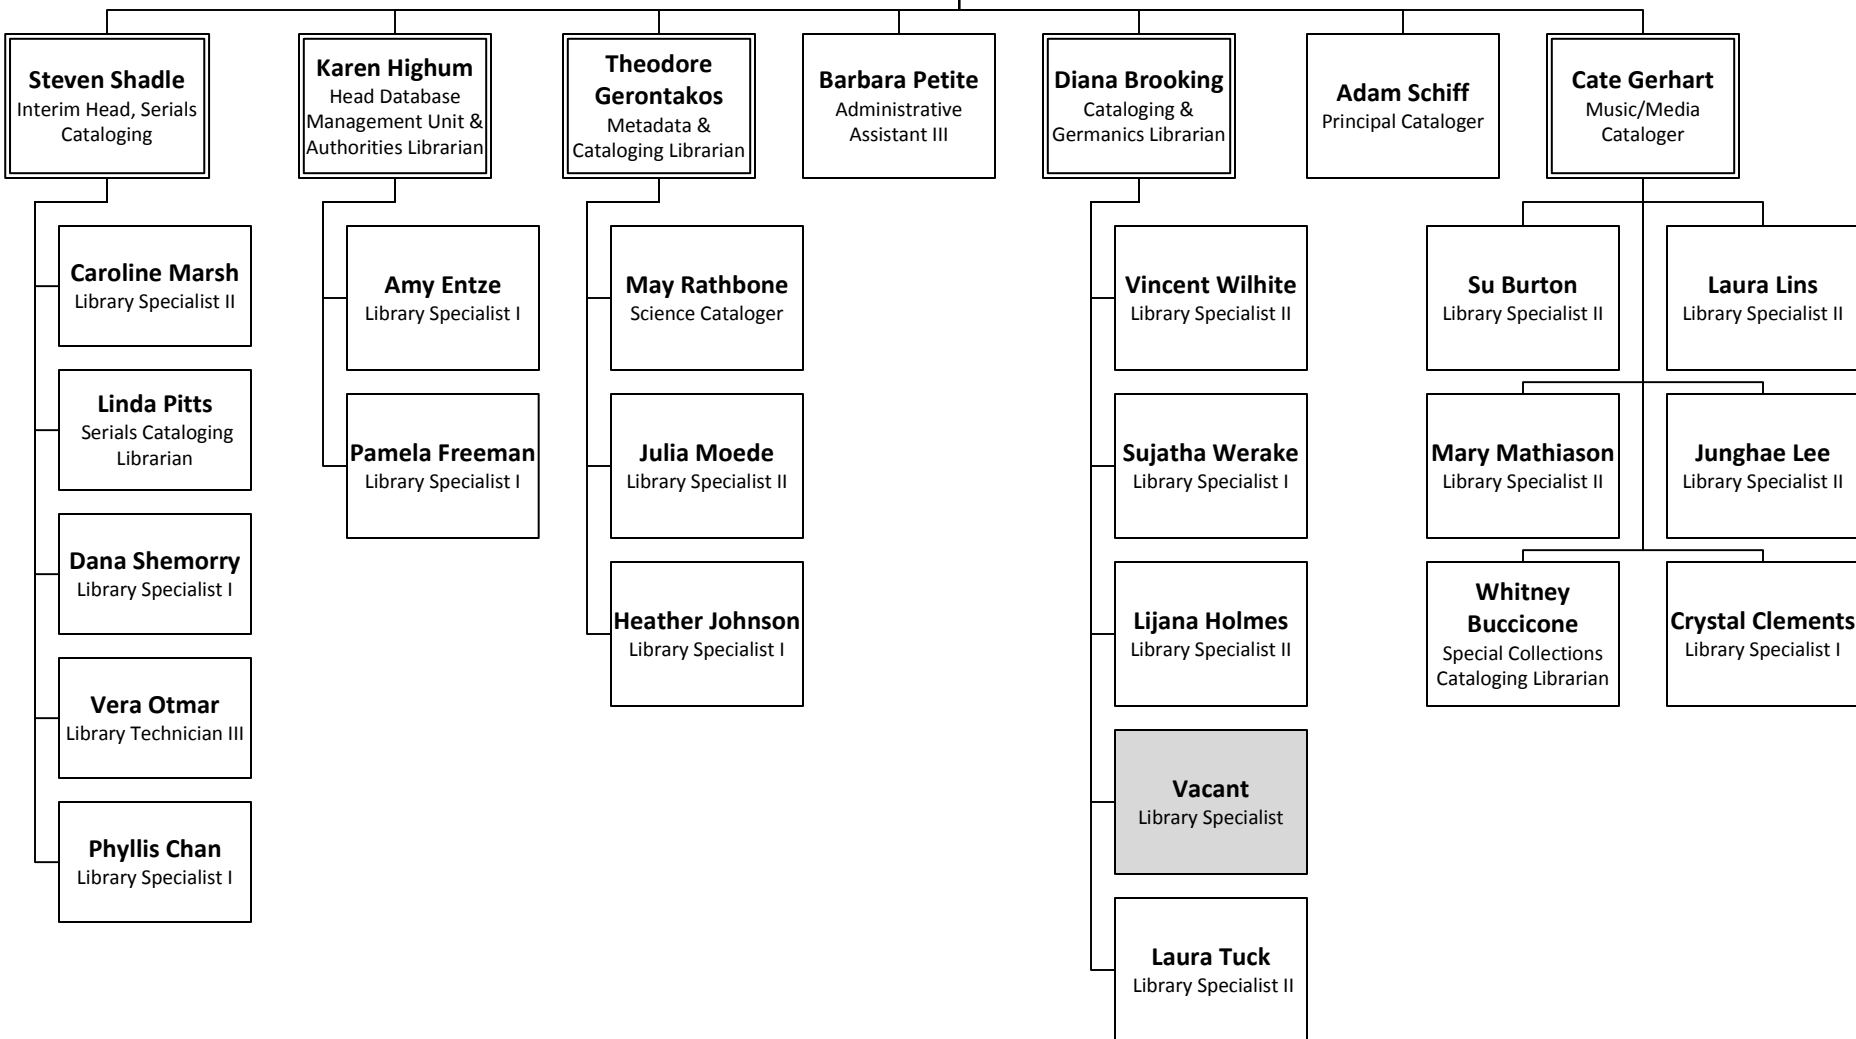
**Steven Shadle**
Interim Head, Serials Cataloging

**Caroline Marsh**
Library Specialist II

**Linda Pitts**
Serials Cataloging Librarian

**Dana Shemorry**
Library Specialist I

**Vera Otmar**
Library Technician III

**Phyllis Chan**
Library Specialist I

**Karen Highum**
Head Database Management Unit & Authorities Librarian

**Amy Entze**
Library Specialist I

**Pamela Freeman**
Library Specialist I

**Theodore Gerontakos**
Metadata & Cataloging Librarian

**May Rathbone**
Science Cataloger

**Julia Moede**
Library Specialist II

**Heather Johnson**
Library Specialist I

**Barbara Petite**
Administrative Assistant III

**Diana Brooking**
Cataloging & Germanics Librarian

**Vincent Wilhite**
Library Specialist II

**Sujatha Werake**
Library Specialist I

**Lijana Holmes**
Library Specialist II

**Vacant**
Library Specialist

**Laura Tuck**
Library Specialist II

**Adam Schiff**
Principal Cataloger

**Cate Gerhart**
Music/Media Cataloger

**Su Burton**
Library Specialist II

**Laura Lins**
Library Specialist II

**Mary Mathiason**
Library Specialist II

**Junghae Lee**
Library Specialist II

**Whitney Buccicone**
Special Collections Cataloging Librarian

**Crystal Clements**
Library Specialist I